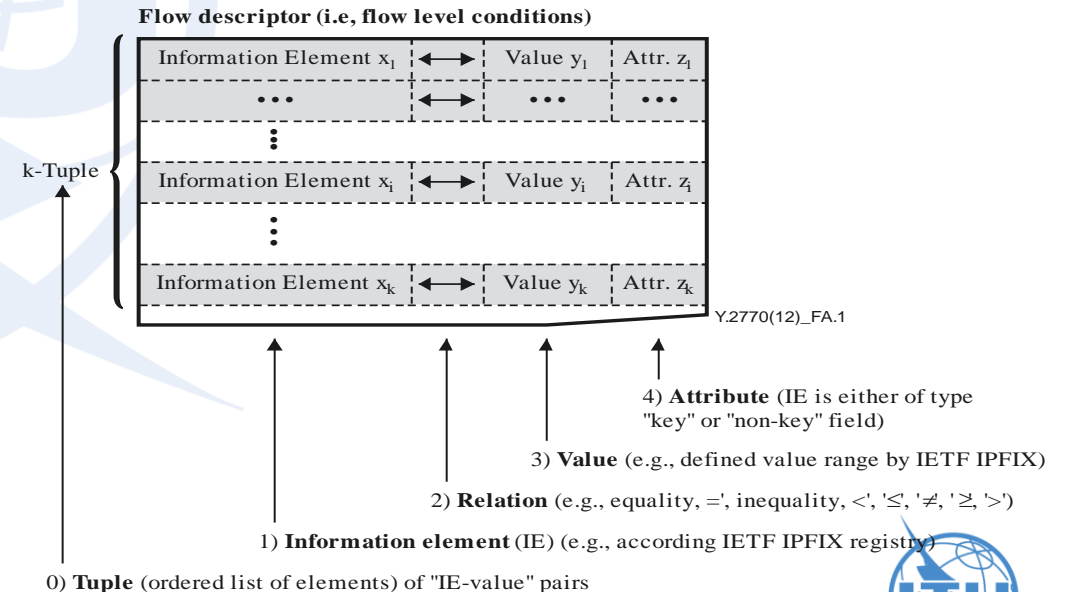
Flow descriptor (i.e, flow level conditions)

| Information Element $x_1$ | $\longleftrightarrow$ | Value $y_1$ | Attr. $z_1$ |
|---|---|---|---|
| ••• | $\longleftrightarrow$ | ••• | ••• |
| ⋮ | | | |
| Information Element $x_i$ | $\longleftrightarrow$ | Value $y_i$ | Attr. $z_i$ |
| ⋮ | | | |
| Information Element $x_k$ | $\longleftrightarrow$ | Value $y_k$ | Attr. $z_k$ |

k-Tuple

Y.2770(12)_FA.1

4) **Attribute** (IE is either of type "key" or "non-key" field)

3) **Value** (e.g., defined value range by IETF IPFIX)

2) **Relation** (e.g., equality, =', inequality, <', '≤', '≠', '≥', '>')

1) **Information element** (IE) (e.g., according IETF IPFIX registry)

0) **Tuple** (ordered list of elements) of "IE-value" pairs